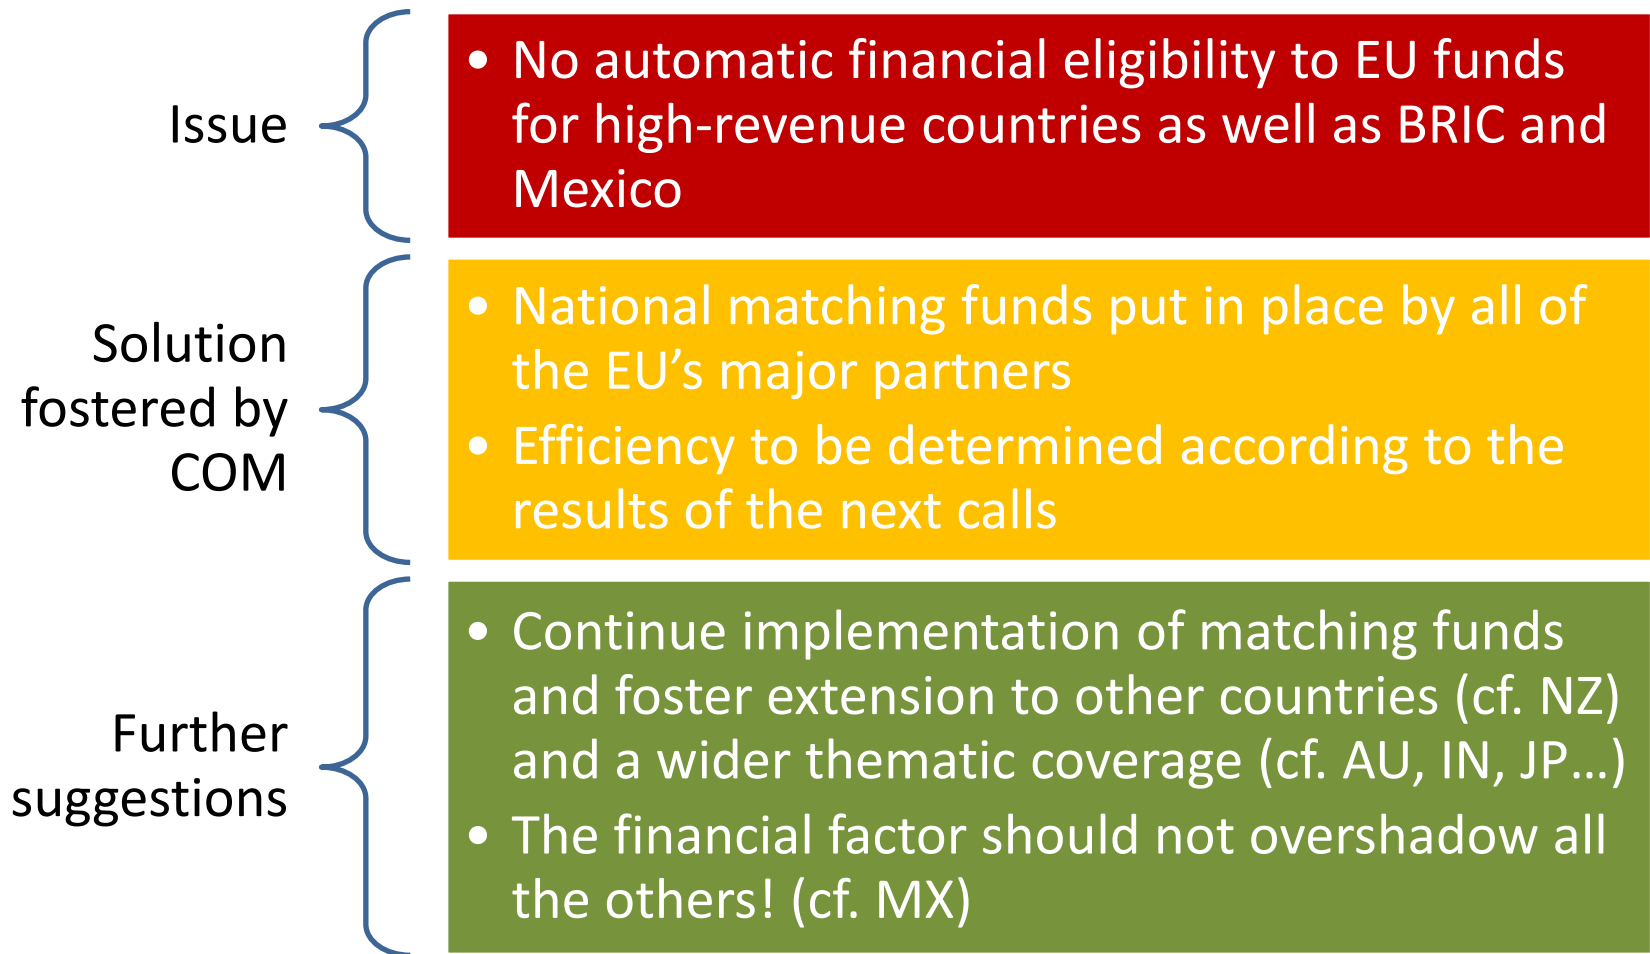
Issue

- No automatic financial eligibility to EU funds for high-revenue countries as well as BRIC and Mexico

Solution fostered by COM

- National matching funds put in place by all of the EU’s major partners
- Efficiency to be determined according to the results of the next calls

Further suggestions

- Continue implementation of matching funds and foster extension to other countries (cf. NZ) and a wider thematic coverage (cf. AU, IN, JP…)
- The financial factor should not overshadow all the others! (cf. MX)